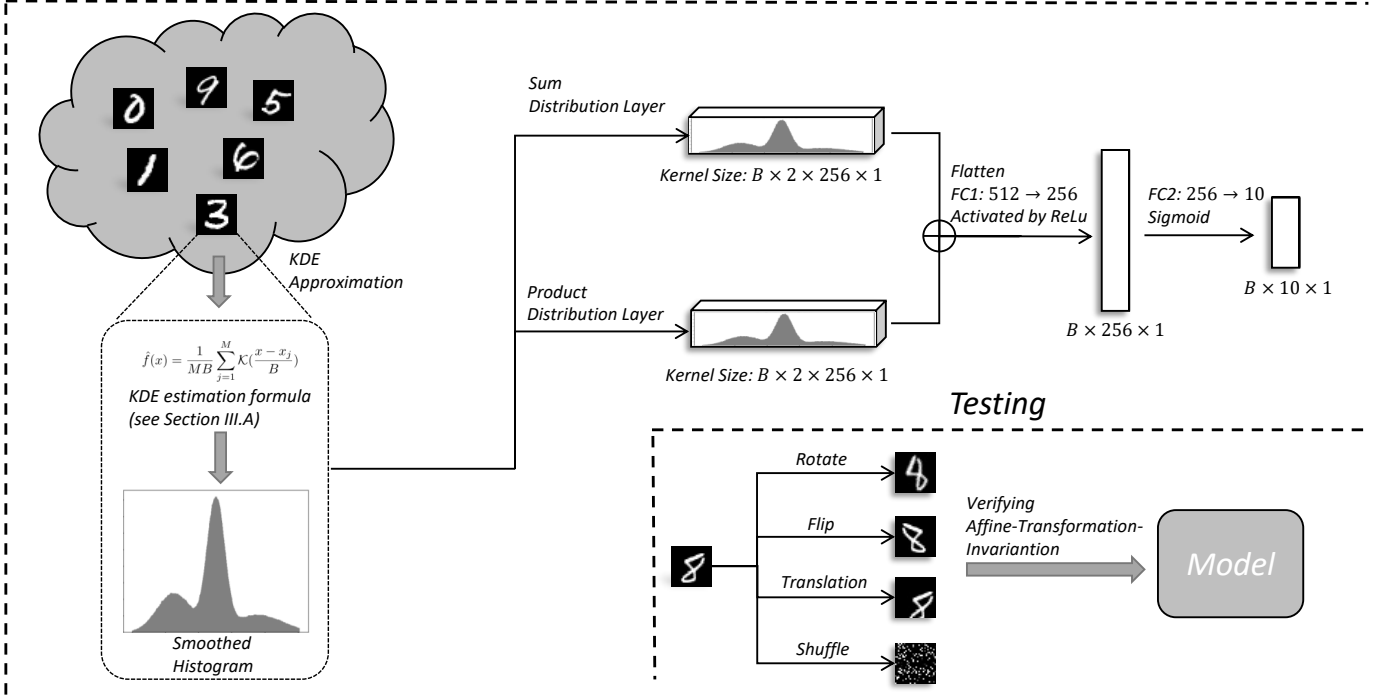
0 9 5
1 6
3

KDE Approximation

$\hat{f}(x) = \frac{1}{MB}\sum_{j=1}^{M}\mathcal{K}(\frac{x-x_j}{B})$
KDE estimation formula (see Section III.A)

Smoothed Histogram

Sum Distribution Layer

Kernel Size: $B \times 2 \times 256 \times 1$

Product Distribution Layer

Kernel Size: $B \times 2 \times 256 \times 1$

Flatten
FC1: $512 \rightarrow 256$
Activated by ReLu

$B \times 256 \times 1$

FC2: $256 \rightarrow 10$
Sigmoid

$B \times 10 \times 1$

Testing

8

Rotate

Flip

Translation

Shuffle

Verifying Affine-Transformation-Invariantion

Model